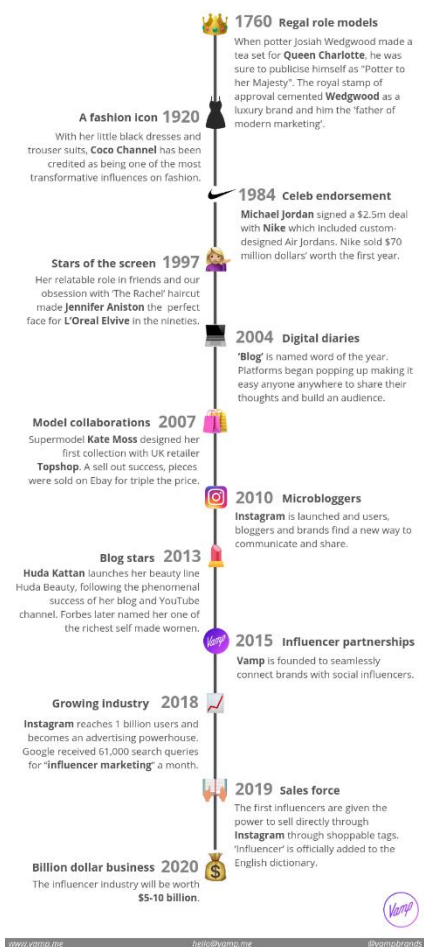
1760 Regal role models
When potter Josiah Wedgwood made a tea set for Queen Charlotte, he was sure to publicise himself as "Potter to her Majesty". The royal stamp of approval cemented Wedgwood as a luxury brand and him the 'father of modern marketing'.

A fashion icon 1920
With her little black dresses and trouser suits, Coco Channel has been credited as being one of the most transformative influences on fashion.

1984 Celeb endorsement
Michael Jordan signed a $2.5m deal with Nike which included custom-designed Air Jordans. Nike sold $70 million dollars' worth the first year.

Stars of the screen 1997
Her relatable role in friends and our obsession with 'The Rachel' haircut made Jennifer Aniston the perfect face for L'Oreal Elvive in the nineties.

2004 Digital diaries
'Blog' is named word of the year. Platforms began popping up making it easy anyone anywhere to share their thoughts and build an audience.

Model collaborations 2007
Supermodel Kate Moss designed her first collection with UK retailer Topshop. A sell out success, pieces were sold on Ebay for triple the price.

2010 Microbloggers
Instagram is launched and users, bloggers and brands find a new way to communicate and share.

Blog stars 2013
Huda Kattan launches her beauty line Huda Beauty, following the phenomenal success of her blog and YouTube channel. Forbes later named her one of the richest self made women.

Vamp

2015 Influencer partnerships
Vamp is founded to seamlessly connect brands with social influencers.

Growing industry 2018
Instagram reaches 1 billion users and becomes an advertising powerhouse. Google received 61,000 search queries for "influencer marketing" a month.

2019 Sales force
The first influencers are given the power to sell directly through Instagram through shoppable tags. 'Influencer' is officially added to the English dictionary.

Billion dollar business 2020
The influencer industry will be worth $5-10 billion.

Vamp

www.vamp.me hello@vamp.me @vampbrands